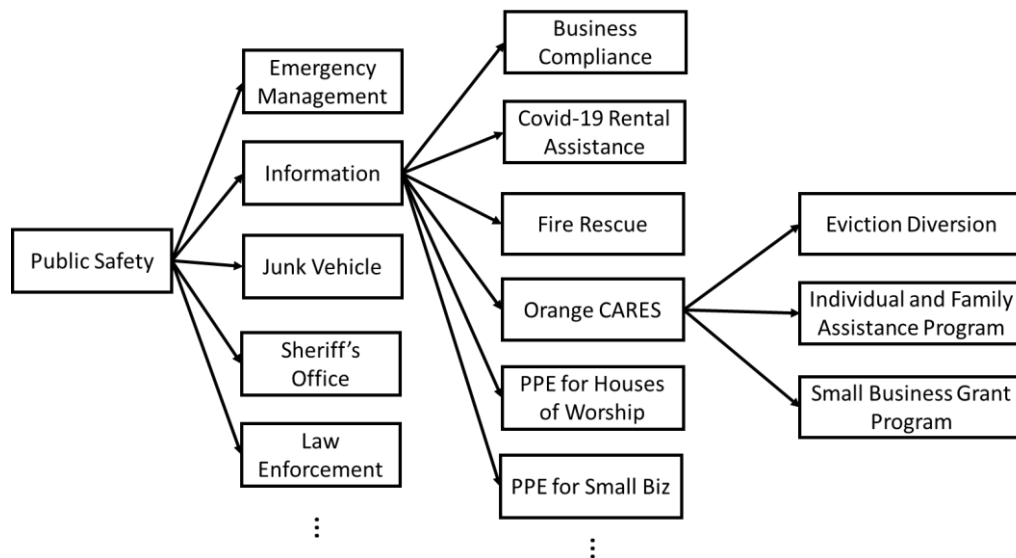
Public Safety

Emergency Management

Information

Junk Vehicle

Sheriff's Office

Law Enforcement

⋮

Business Compliance

Covid-19 Rental Assistance

Fire Rescue

Orange CARES

PPE for Houses of Worship

PPE for Small Biz

⋮

Eviction Diversion

Individual and Family Assistance Program

Small Business Grant Program